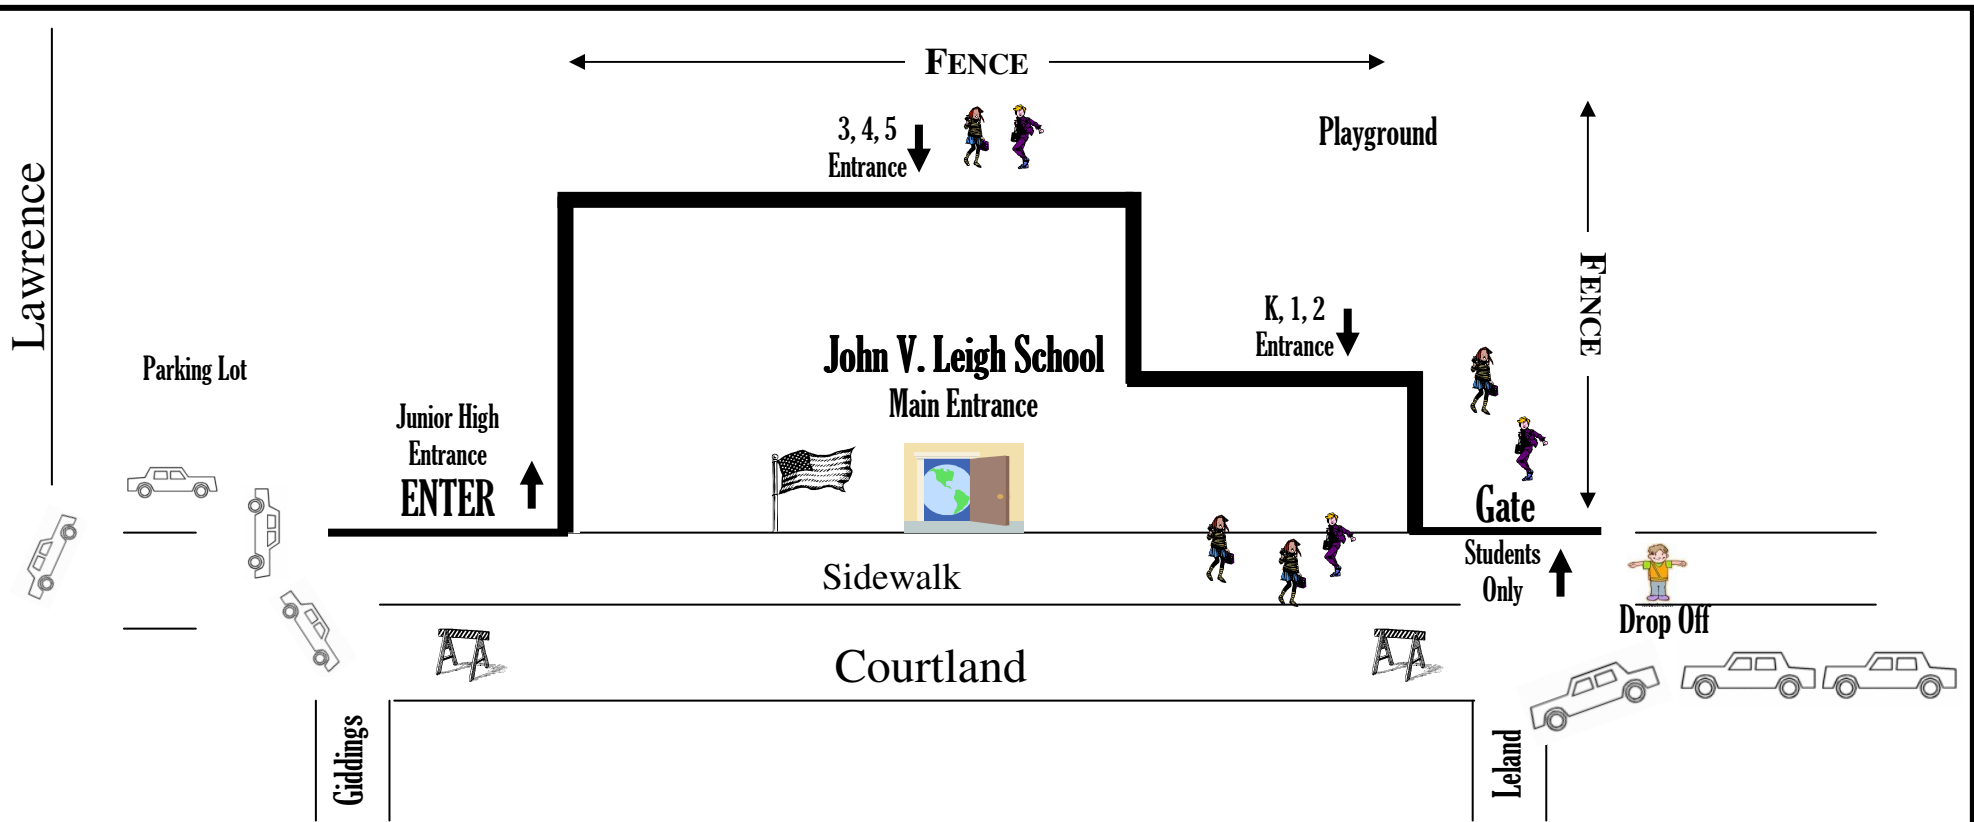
FENCE

3, 4, 5
Entrance

Playground

Lawrence

FENCE

K, 1, 2
Entrance

John V. Leigh School
Main Entrance

Parking Lot

Junior High
Entrance
ENTER

Gate

Students
Only

Sidewalk

Drop Off

Courtland

Giddings

Leland